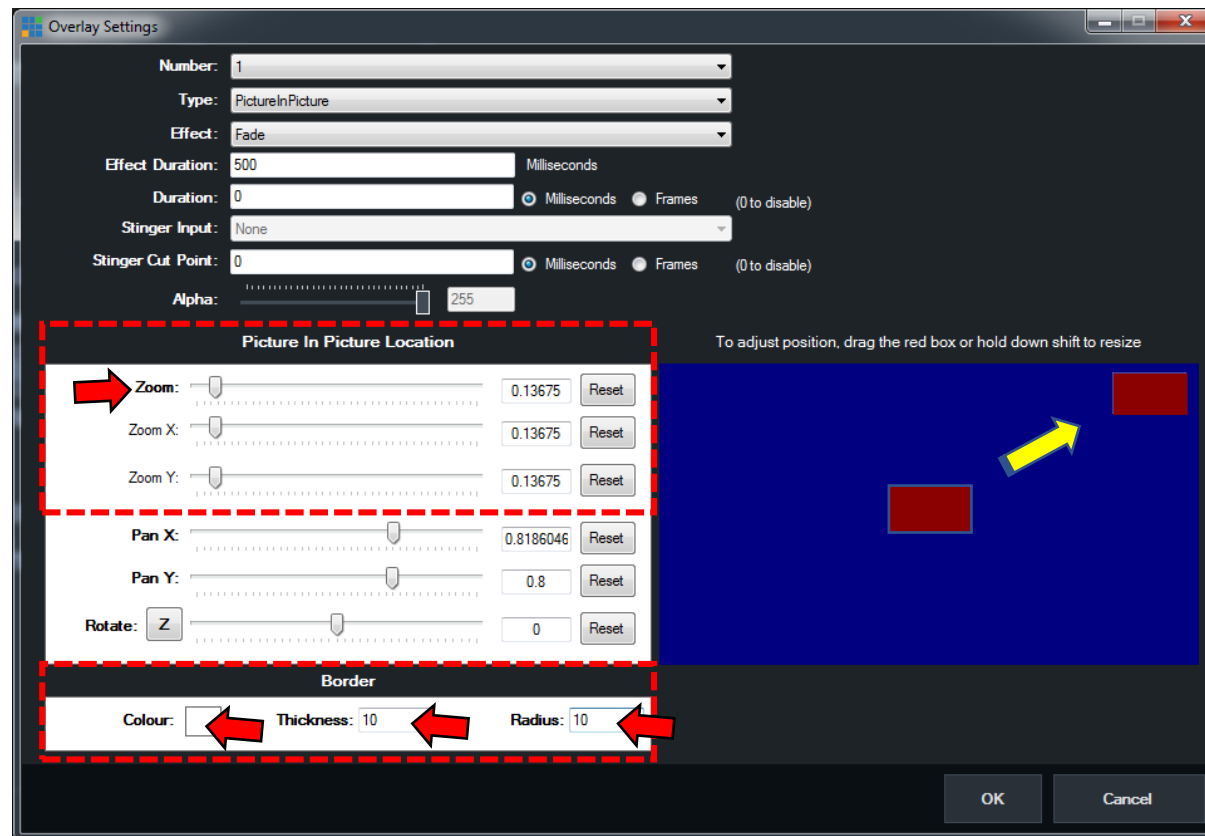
Overlay Settings

Number: 1
Type: PictureInPicture
Effect: Fade
Effect Duration: 500 Milliseconds
Duration: 0 Milliseconds Frames (0 to disable)
Stinger Input: None
Stinger Cut Point: 0 Milliseconds Frames (0 to disable)
Alpha: 255

Picture In Picture Location

To adjust position, drag the red box or hold down shift to resize

Zoom: 0.13675 Reset
Zoom X: 0.13675 Reset
Zoom Y: 0.13675 Reset
Pan X: 0.8186046 Reset
Pan Y: 0.8 Reset
Rotate: Z 0 Reset

Border

Colour: Thickness: 10 Radius: 10

OK Cancel